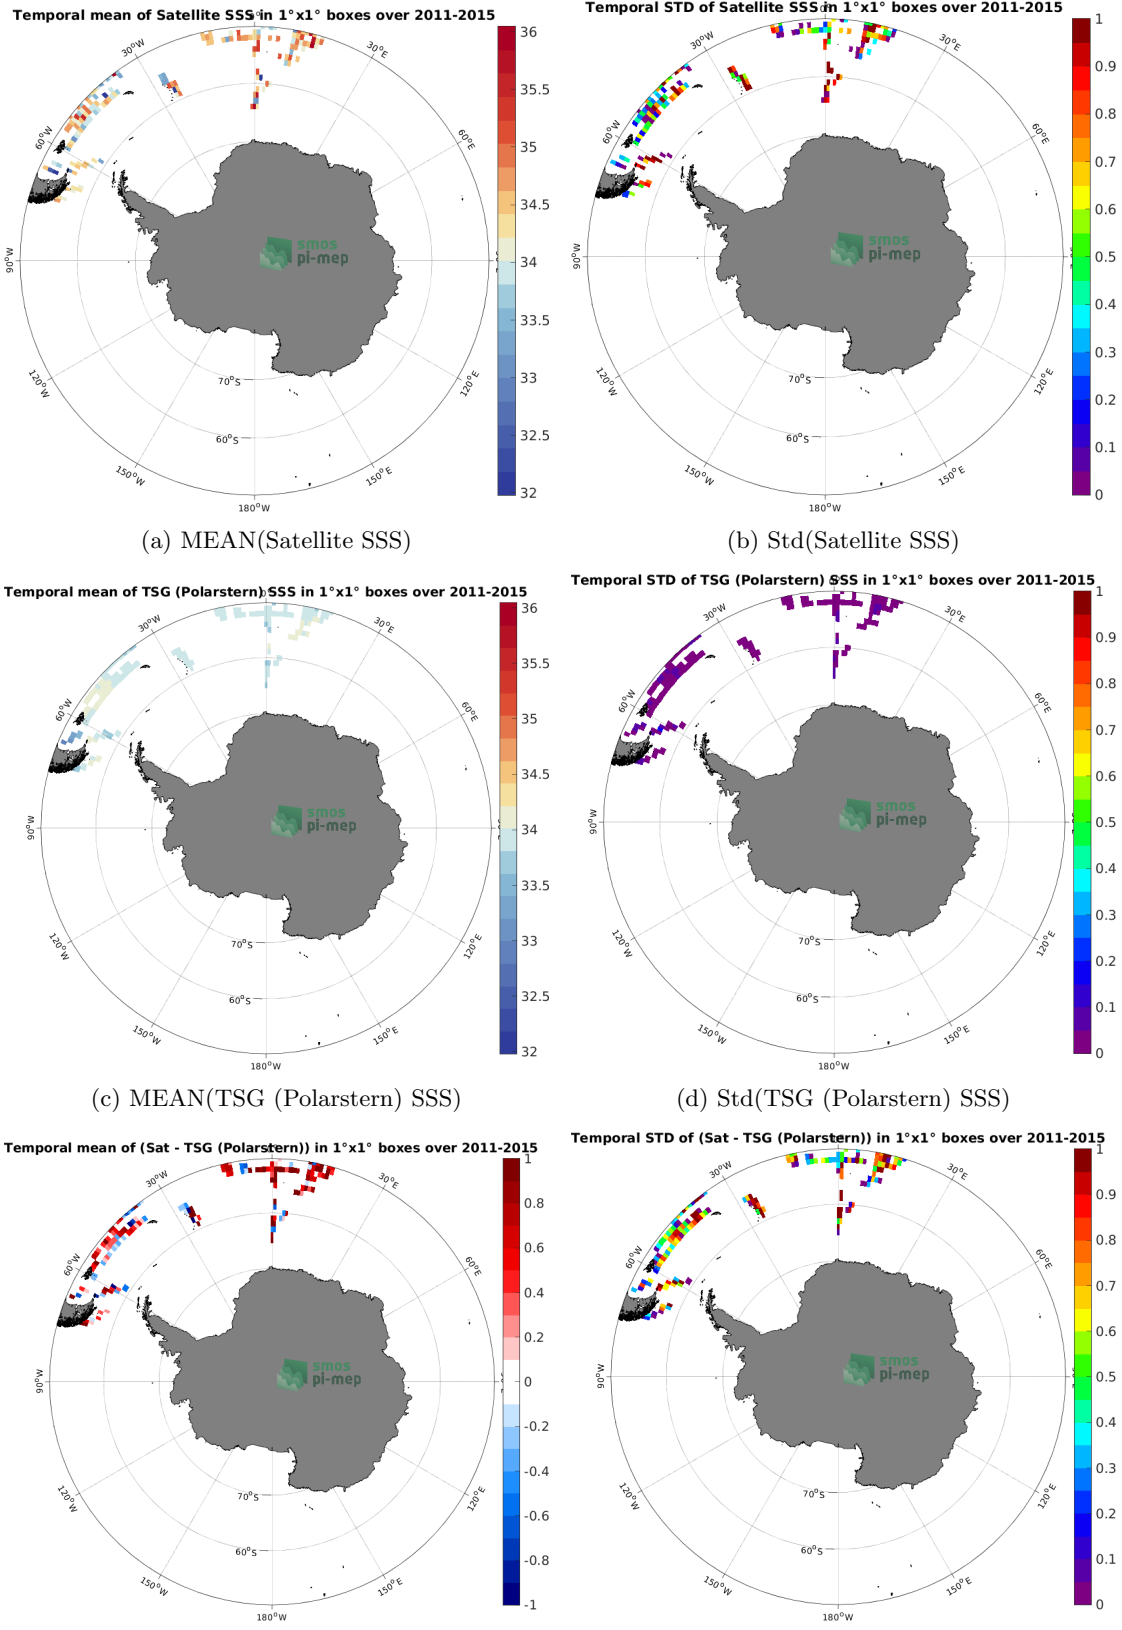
Temporal mean of Satellite SSS in 1°x1° boxes over 2011-2015

30°W 30°E 60°W 60°E 90°W 120°W 120°E 150°W 150°E 180°W 70°S 60°S

smos pi-mep

36 35.5 35 34.5 34 33.5 33 32.5 32

(a) MEAN(Satellite SSS)

Temporal STD of Satellite SSS in 1°x1° boxes over 2011-2015

30°W 30°E 60°W 60°E 90°W 120°W 120°E 150°W 150°E 180°W 70°S 60°S

smos pi-mep

1 0.9 0.8 0.7 0.6 0.5 0.4 0.3 0.2 0.1 0

(b) Std(Satellite SSS)

Temporal mean of TSG (Polarstern) SSS in 1°x1° boxes over 2011-2015

30°W 30°E 60°W 60°E 90°W 120°W 120°E 150°W 150°E 180°W 70°S 60°S

smos pi-mep

36 35.5 35 34.5 34 33.5 33 32.5 32

(c) MEAN(TSG (Polarstern) SSS)

Temporal STD of TSG (Polarstern) SSS in 1°x1° boxes over 2011-2015

30°W 30°E 60°W 60°E 90°W 120°W 120°E 150°W 150°E 180°W 70°S 60°S

smos pi-mep

1 0.9 0.8 0.7 0.6 0.5 0.4 0.3 0.2 0.1 0

(d) Std(TSG (Polarstern) SSS)

Temporal mean of (Sat - TSG (Polarstern)) in 1°x1° boxes over 2011-2015

30°W 30°E 60°W 60°E 90°W 120°W 120°E 150°W 150°E 180°W 70°S 60°S

smos pi-mep

1 0.8 0.6 0.4 0.2 0 -0.2 -0.4 -0.6 -0.8 -1

Temporal STD of (Sat - TSG (Polarstern)) in 1°x1° boxes over 2011-2015

30°W 30°E 60°W 60°E 90°W 120°W 120°E 150°W 150°E 180°W 70°S 60°S

smos pi-mep

1 0.9 0.8 0.7 0.6 0.5 0.4 0.3 0.2 0.1 0